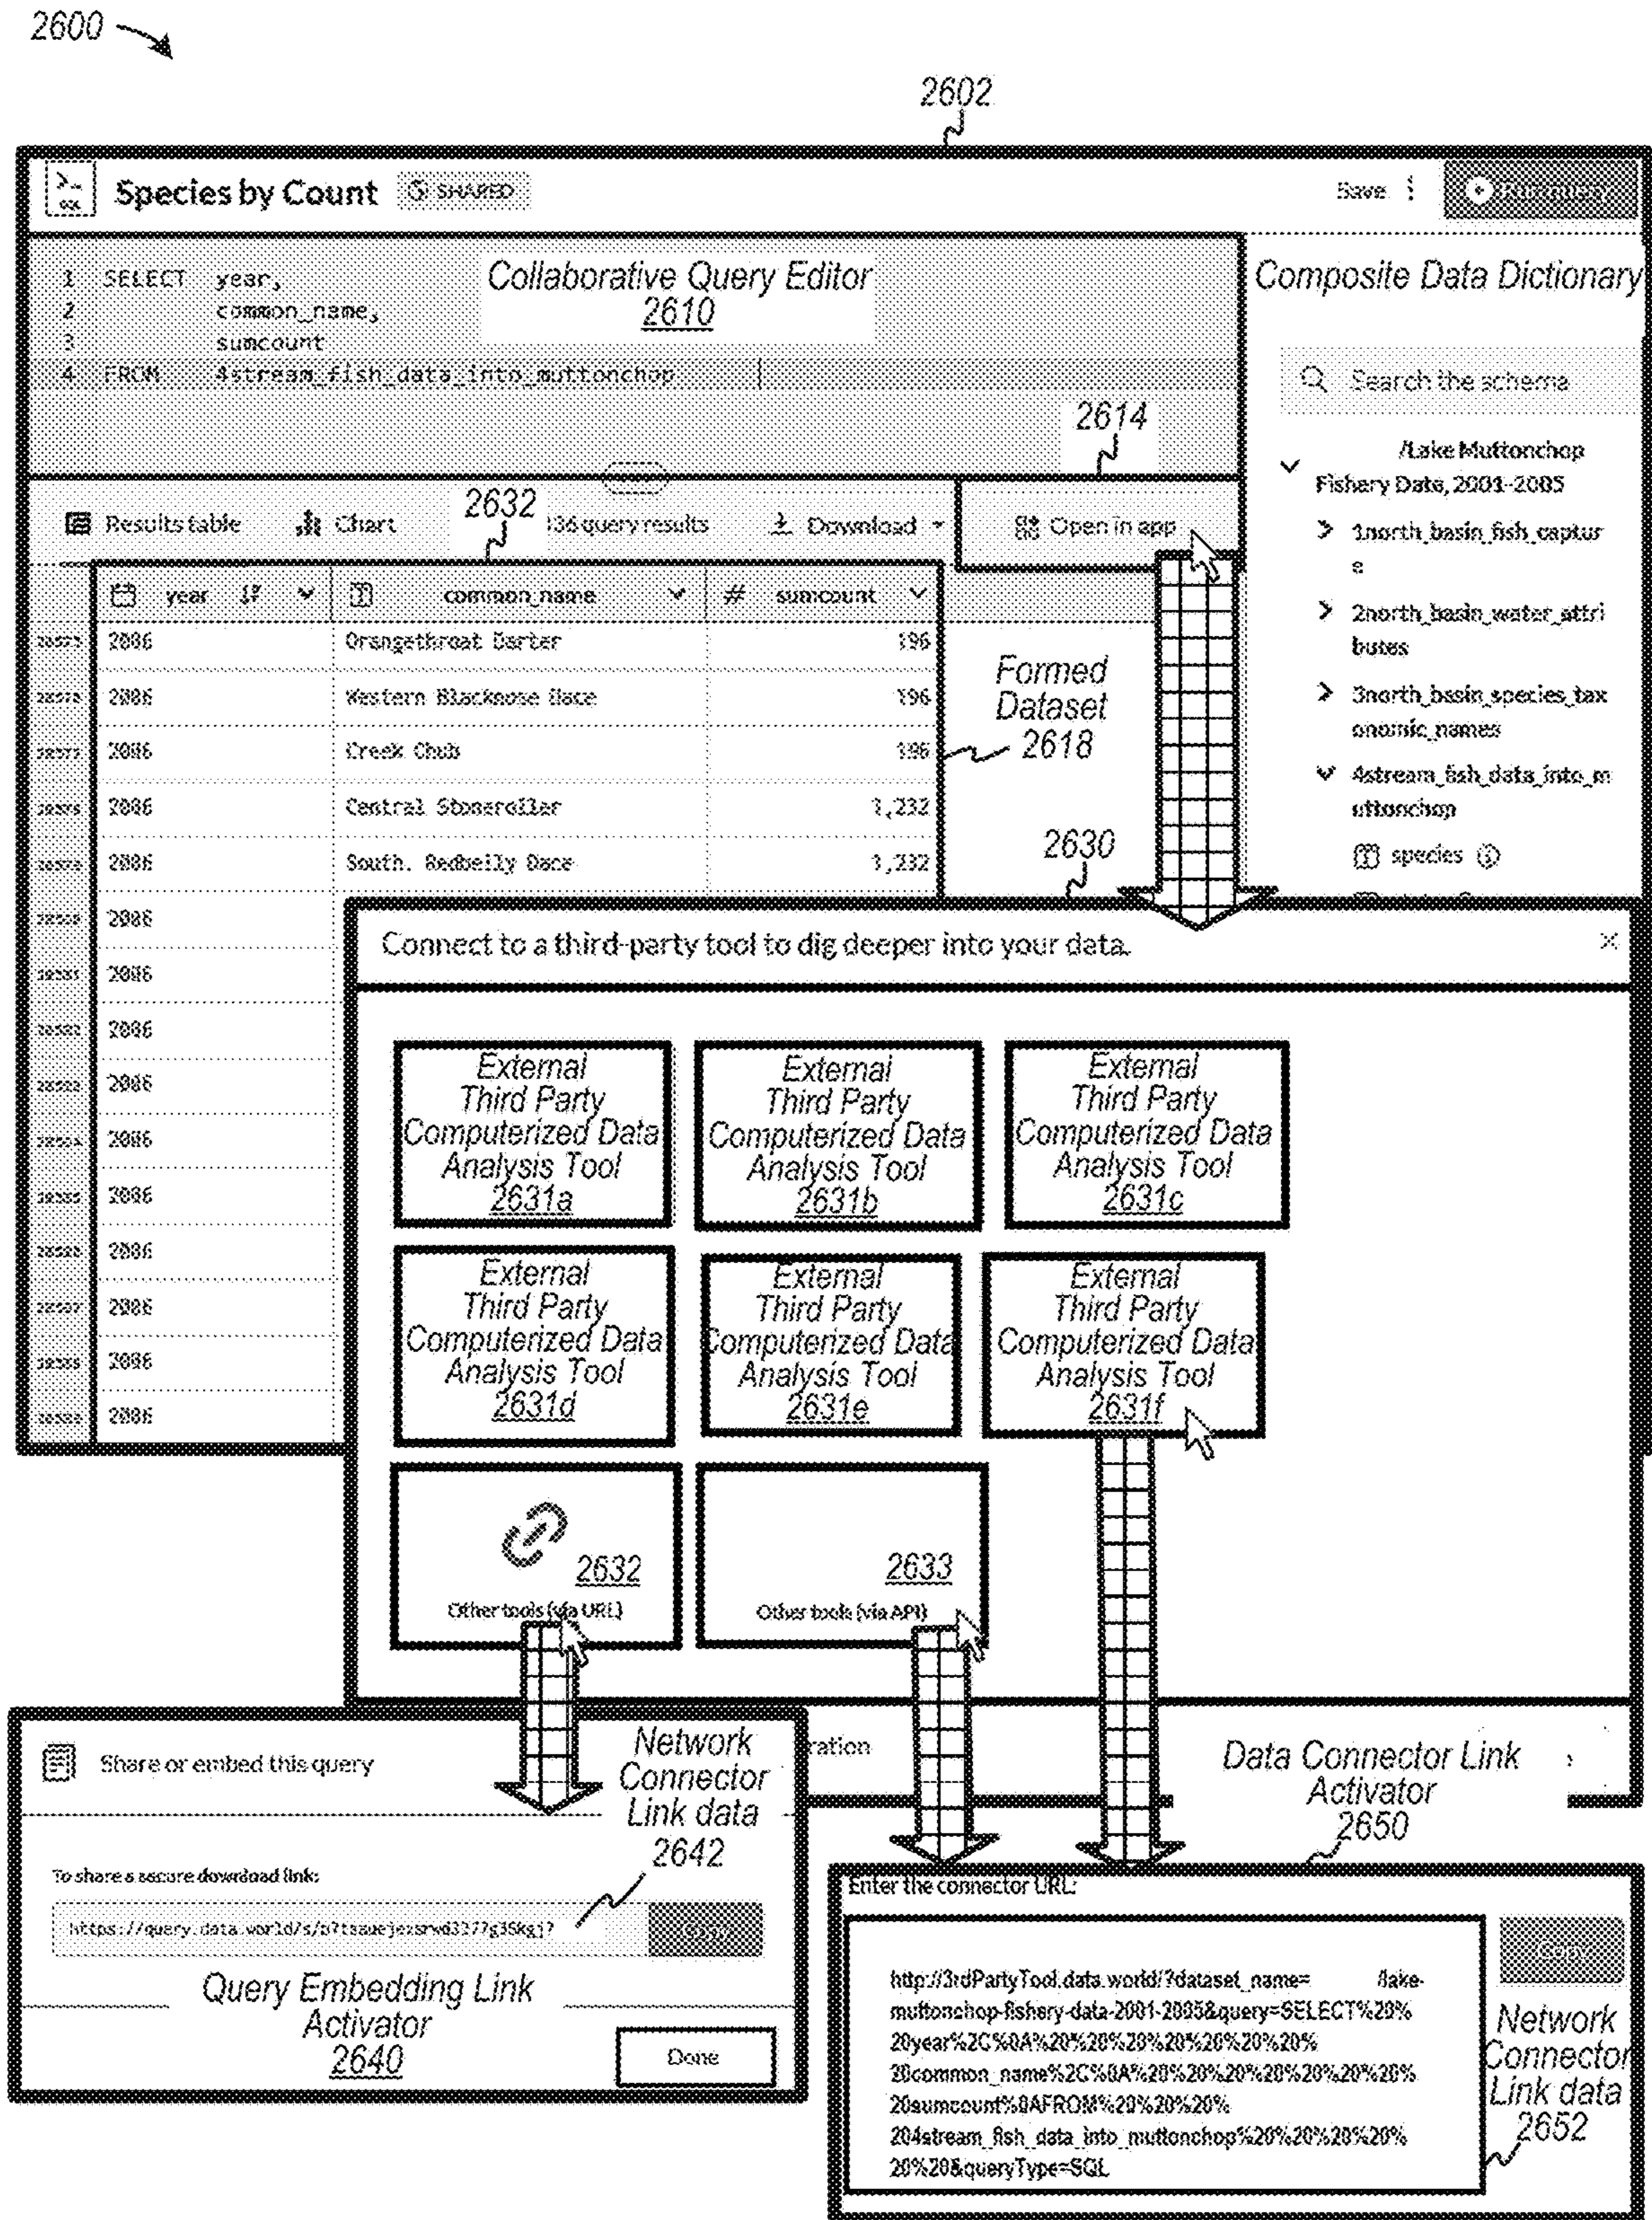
2600

2602

Species by Count SHARED

Save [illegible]

1 SELECT year,
2 common_name,
3 sumcount
4 FROM 4stream_fish_data_into_muttonchop

Collaborative Query Editor
2610

Composite Data Dictionary

Search the schema

/Lake Muttonchop Fishery Data, 2001-2005

1north_basin_fish_captures

2north_basin_water_attributes

3north_basin_species_taxonomic_names

4stream_fish_data_into_muttonchop

species

2614

Results table Chart 2632 136 query results Download Open in app

| year | common_name | sumcount |
|---|---|---|
| 2006 | Orangethroat Darter | 196 |
| 2006 | Western Blacknose Dace | 196 |
| 2006 | Creek Chub | 196 |
| 2006 | Central Stoneroller | 1,232 |
| 2006 | South. Redbelly Dace | 1,232 |
| 2006 | | |
| 2006 | | |
| 2006 | | |
| 2006 | | |
| 2006 | | |
| 2006 | | |
| 2006 | | |
| 2006 | | |
| 2006 | | |
| 2006 | | |

Formed Dataset
2618

2630

Connect to a third-party tool to dig deeper into your data.

External Third Party Computerized Data Analysis Tool 2631a

External Third Party Computerized Data Analysis Tool 2631b

External Third Party Computerized Data Analysis Tool 2631c

External Third Party Computerized Data Analysis Tool 2631d

External Third Party Computerized Data Analysis Tool 2631e

External Third Party Computerized Data Analysis Tool 2631f

2632
Other tools (via URL)

2633
Other tools (via API)

ration

Share or embed this query

Network Connector Link data 2642

To share a secure download link:

https://query.data.world/s/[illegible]

Copy

Query Embedding Link Activator 2640

Done

Data Connector Link Activator 2650

Enter the connector URL:

http://3rdPartyTool.data.world/?dataset_name= /lake-muttonchop-fishery-data-2001-2005&query=SELECT%20%20year%2C%0A%20%20%20%20%20%20%20%20common_name%2C%0A%20%20%20%20%20%20%20%20sumcount%0AFROM%20%20%20%204stream_fish_data_into_muttonchop%20%20%20%20%20%20&queryType=SQL

Copy

Network Connector Link data 2652